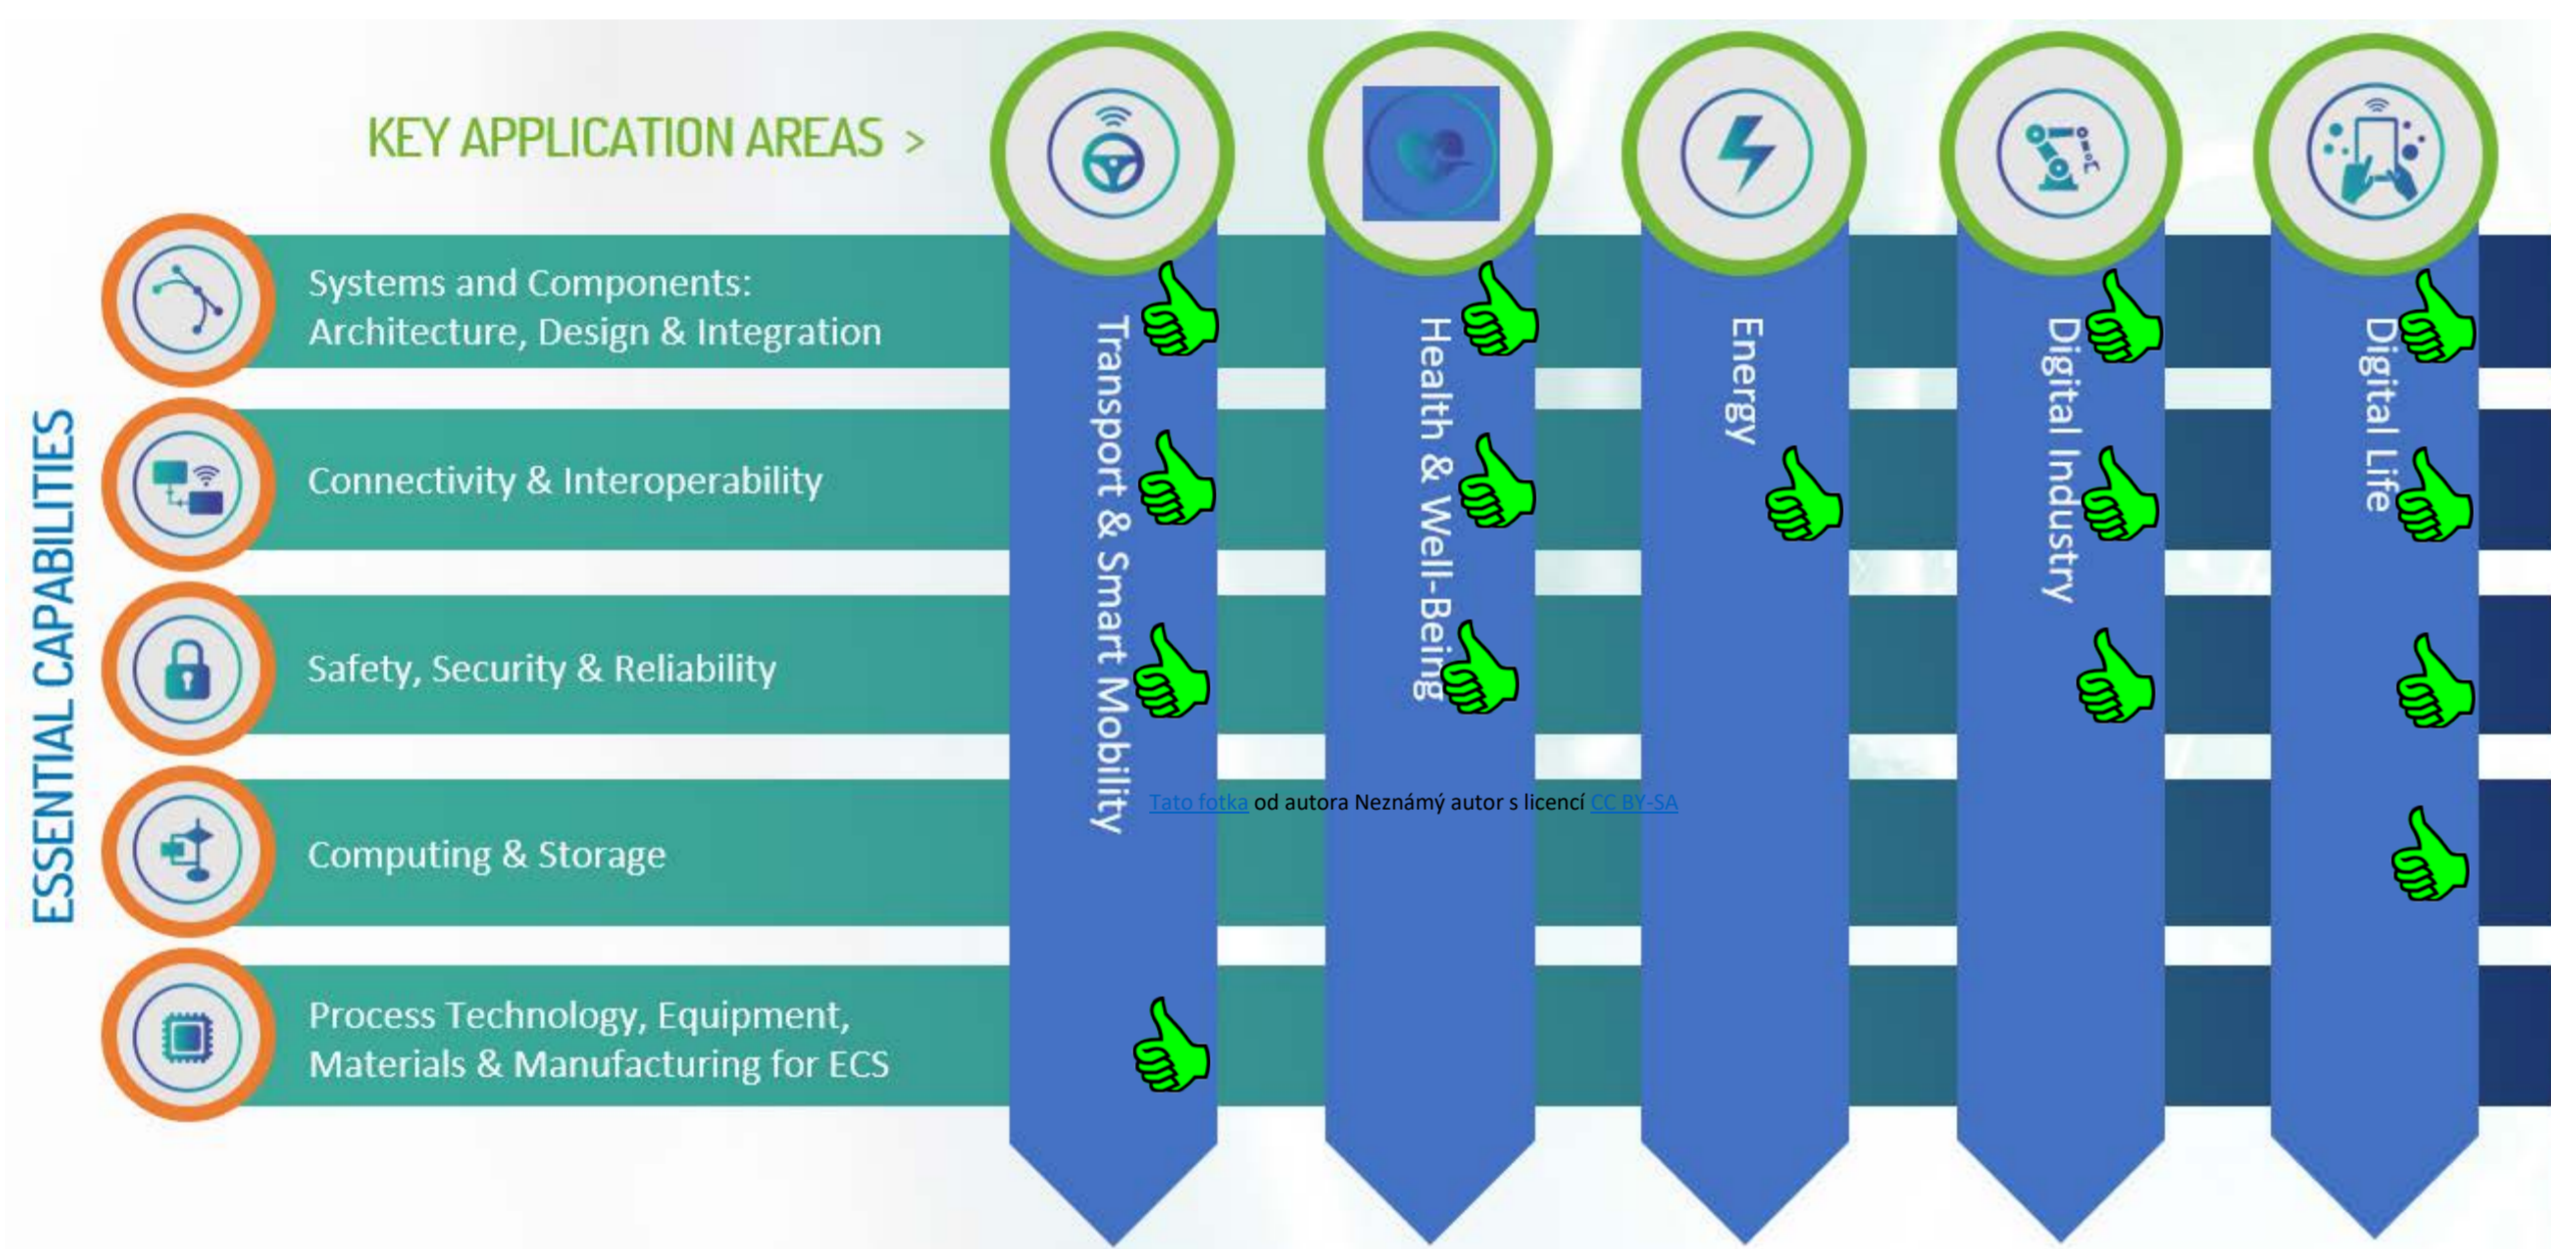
KEY APPLICATION AREAS >

ESSENTIAL CAPABILITIES

Systems and Components: Architecture, Design & Integration

Connectivity & Interoperability

Safety, Security & Reliability

Computing & Storage

Process Technology, Equipment, Materials & Manufacturing for ECS

Transport & Smart Mobility

Health & Well-Being

Energy

Digital Industry

Digital Life

Tato fotka od autora Neznámý autor s licencí CC BY-SA